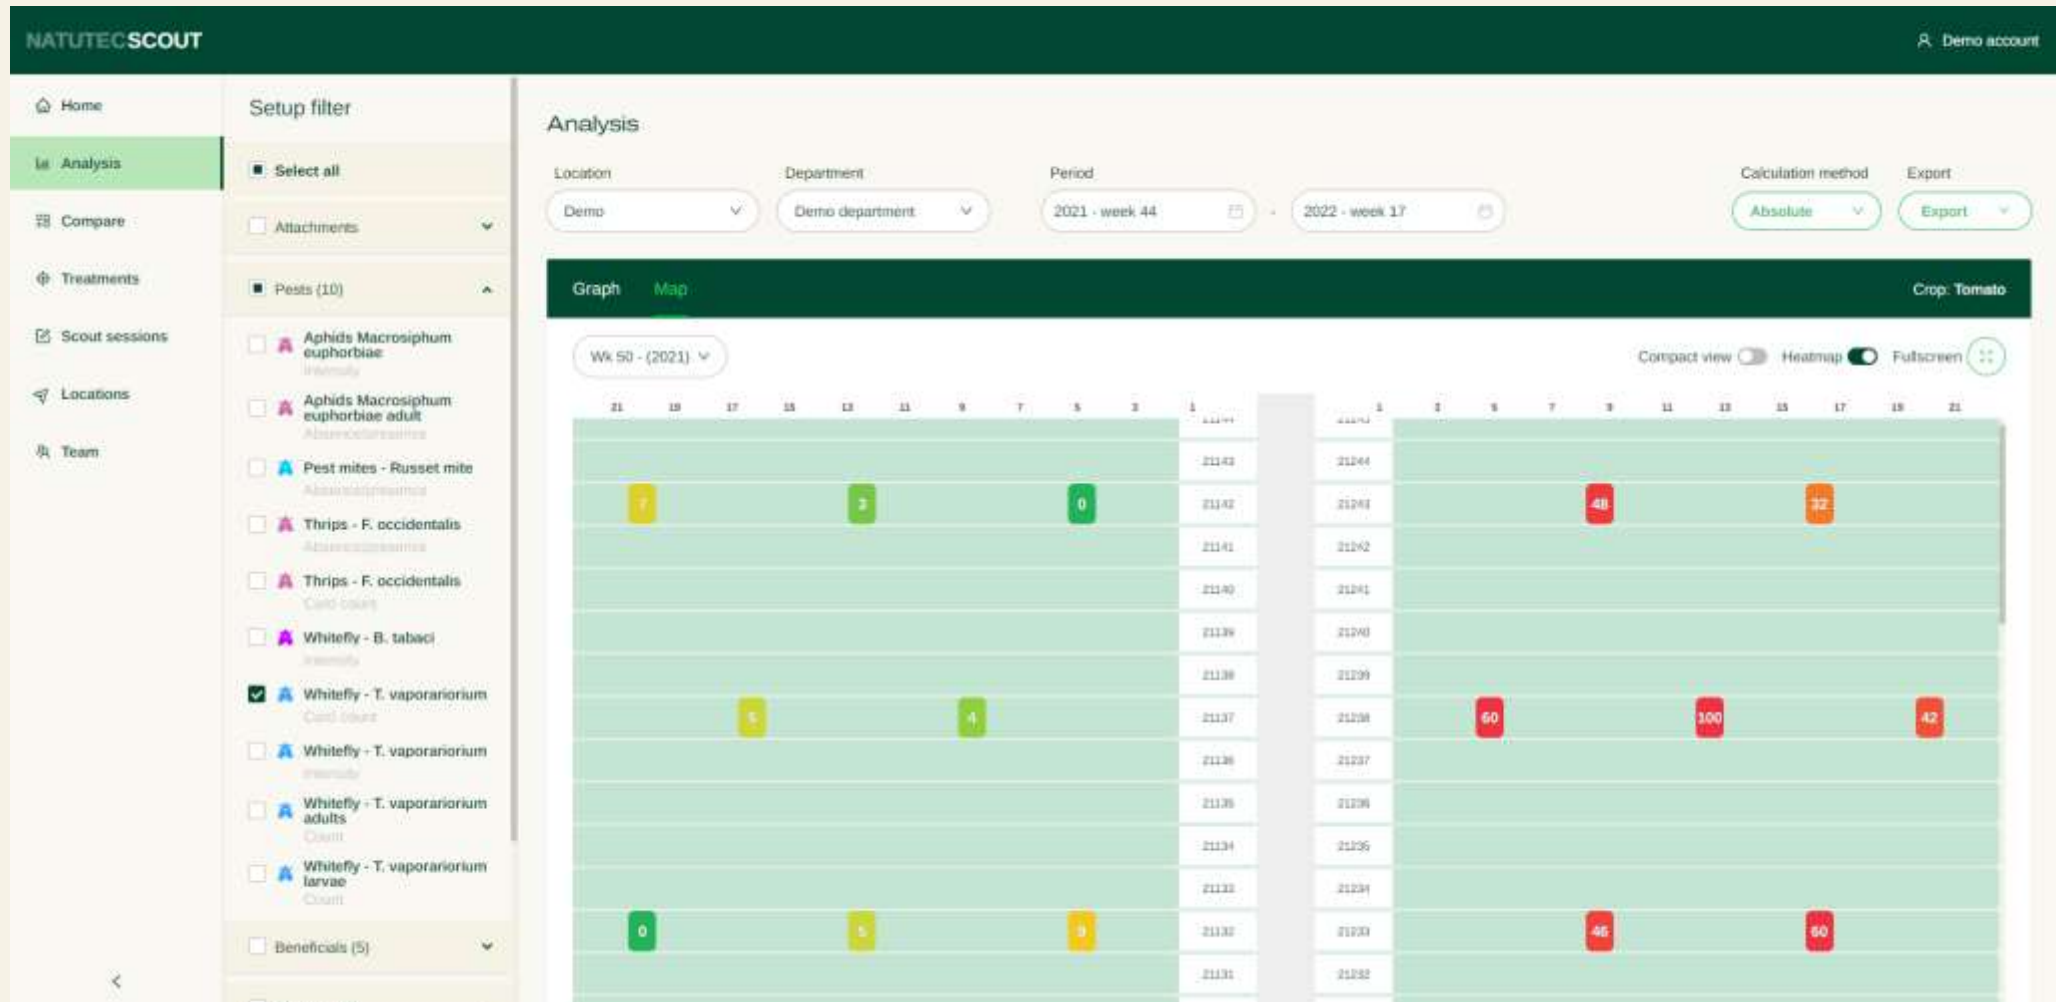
NATUTECSCOUT

Demo account

Home
Analysis
Compare
Treatments
Scout sessions
Locations
Team

Setup filter

Select all

Attachments

Pests (10)

Aphids Macrosiphum euphorbiae
Intensity

Aphids Macrosiphum euphorbiae adult
Absence/presence

Pest mites - Russet mite
Absence/presence

Thrips - F. occidentalis
Absence/presence

Thrips - F. occidentalis
Card count

Whitefly - B. tabaci
Intensity

Whitefly - T. vaporariorium
Card count

Whitefly - T. vaporariorium
Intensity

Whitefly - T. vaporariorium adults
Count

Whitefly - T. vaporariorium larvae
Count

Beneficials (5)

Analysis

Location
Demo

Department
Demo department

Period
2021 - week 44
-
2022 - week 17

Calculation method
Absolute

Export
Export

Graph Map

Crop: Tomato

Wk 50 - (2021)

Compact view Heatmap Fullscreen

21 19 17 15 13 11 9 7 5 3 1

1 3 5 7 9 11 13 15 17 19 21

21143 21244
21142 21243
21141 21242
21140 21241
21139 21240
21138 21239
21137 21238
21136 21237
21135 21236
21134 21235
21133 21234
21132 21233
21131 21232

7 2 0 48 32
5 4 60 100 42
0 5 9 46 60